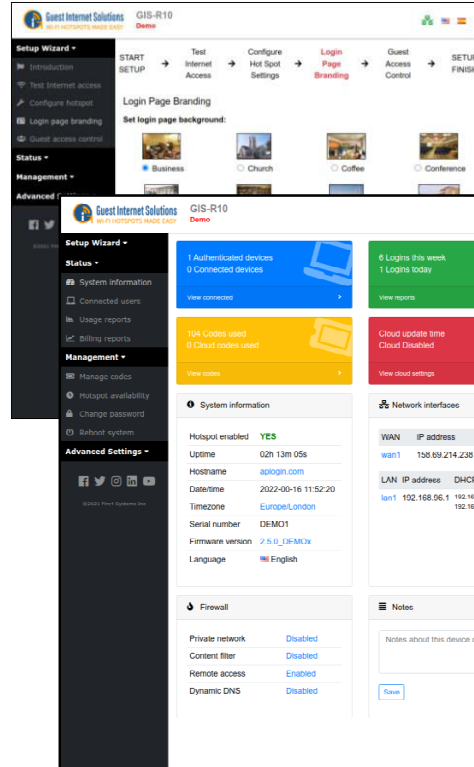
Guest Internet Solutions
WI-FI HOTSPOTS MADE EASY
GIS-R10
Demo

Setup Wizard ▾
Introduction
Test Internet access
Configure hotspot
Login page branding
Guest access control
Status ▾
Management ▾
Advanced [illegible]

START SETUP → Test Internet Access → Configure Hot Spot Settings → Login Page Branding → Guest Access Control → SETU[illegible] FINIS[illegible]

Login Page Branding
Set login page background:
Business
Church
Coffee
Conference

Guest Internet Solutions
WI-FI HOTSPOTS MADE EASY
GIS-R10
Demo

Setup Wizard ▾
Status ▾
System information
Connected users
Usage reports
Billing reports
Management ▾
Manage codes
Hotspot availability
Change password
Reboot system
Advanced Settings ▾

©2021 First Systems Inc

1 Authenticated devices
0 Connected devices
View connected

6 Logins this week
1 Logins today
View reports

104 Codes used
0 Cloud codes used
View codes

Cloud update time
Cloud Disabled
View cloud settings

System information
| | |
|---|---|
| Hotspot enabled | YES |
| Uptime | 02h 13m 05s |
| Hostname | aplogin.com |
| Date/time | 2022-00-16 11:52:20 |
| Timezone | Europe/London |
| Serial number | DEMO1 |
| Firmware version | 2.5.0_DEMOx |
| Language | English |

Network interfaces
| WAN | IP address |
|---|---|
| wan1 | 158.69.214.238 |

| LAN | IP address | DHCP |
|---|---|---|
| lan1 | 192.168.06.1 | 192.16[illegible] 192.16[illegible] |

Firewall
| | |
|---|---|
| Private network | Disabled |
| Content filter | Disabled |
| Remote access | Enabled |
| Dynamic DNS | Disabled |

Notes
Notes about this device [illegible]
Save